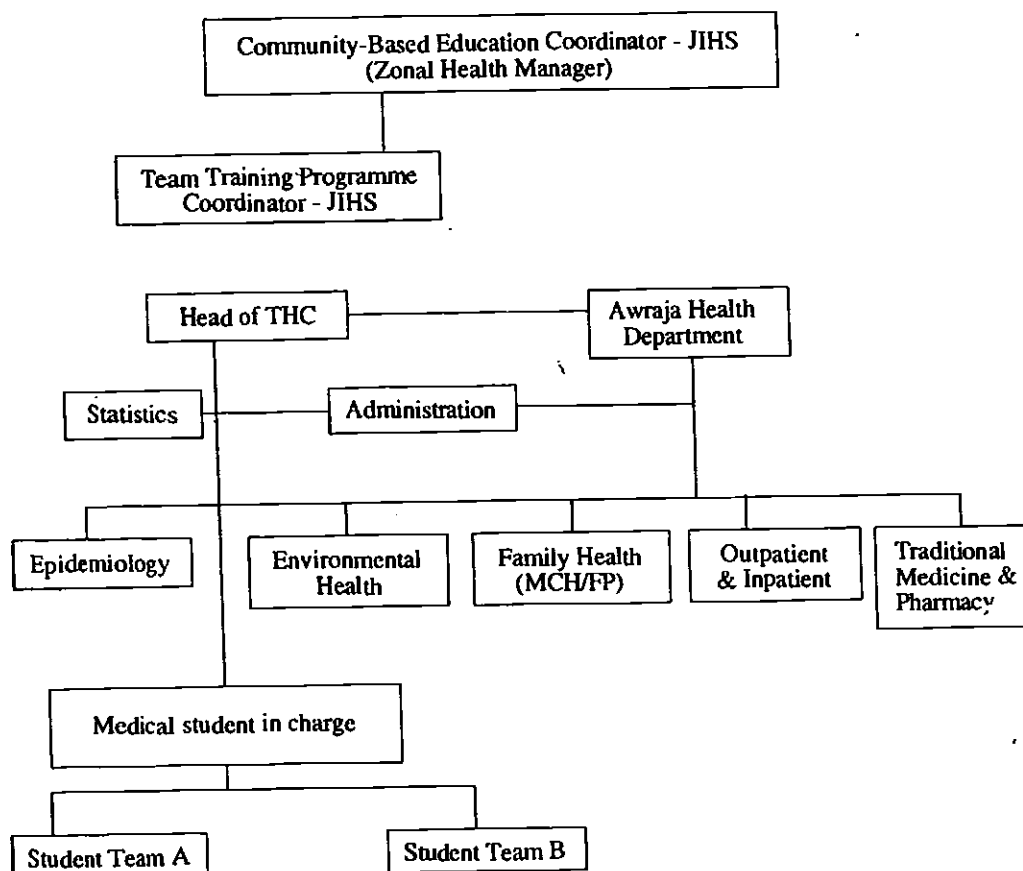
Community-Based Education Coordinator - JIHS (Zonal Health Manager)

Team Training Programme Coordinator - JIHS

Head of THC

Awraja Health Department

Statistics

Administration

Epidemiology

Environmental Health

Family Health (MCH/FP)

Outpatient & Inpatient

Traditional Medicine & Pharmacy

Medical student in charge

Student Team A

Student Team B